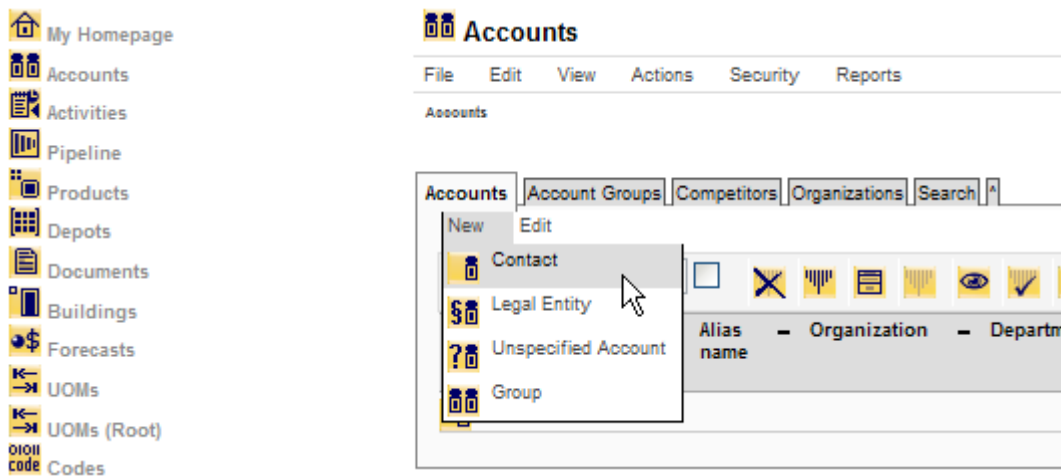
My Homepage
Accounts
Activities
Pipeline
Products
Depots
Documents
Buildings
Forecasts
UOMs
UOMs (Root)
Codes

Accounts

File Edit View Actions Security Reports

Accounts

Accounts | Account Groups | Competitors | Organizations | Search | ^

New Edit

Contact
Legal Entity
Unspecified Account
Group

Alias name – Organization – Departm